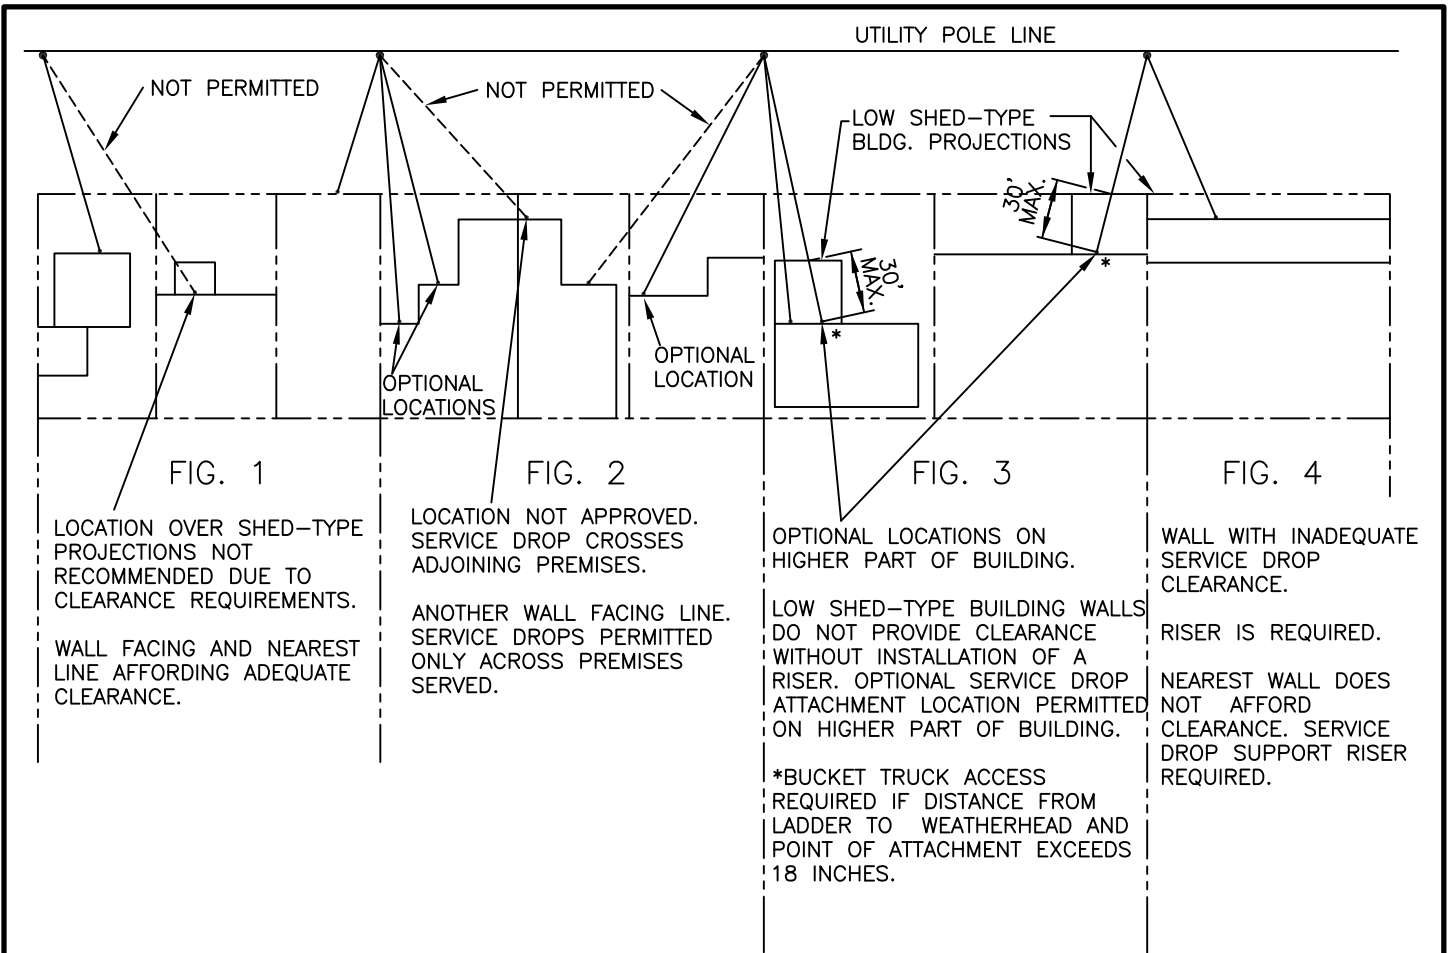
UTILITY POLE LINE

NOT PERMITTED

NOT PERMITTED

LOW SHED–TYPE BLDG. PROJECTIONS

30' MAX.

30' MAX.

*

*

OPTIONAL LOCATIONS

OPTIONAL LOCATION

FIG. 1

FIG. 2

FIG. 3

FIG. 4

LOCATION OVER SHED–TYPE PROJECTIONS NOT RECOMMENDED DUE TO CLEARANCE REQUIREMENTS.

WALL FACING AND NEAREST LINE AFFORDING ADEQUATE CLEARANCE.

LOCATION NOT APPROVED. SERVICE DROP CROSSES ADJOINING PREMISES.

ANOTHER WALL FACING LINE. SERVICE DROPS PERMITTED ONLY ACROSS PREMISES SERVED.

OPTIONAL LOCATIONS ON HIGHER PART OF BUILDING.

LOW SHED–TYPE BUILDING WALLS DO NOT PROVIDE CLEARANCE WITHOUT INSTALLATION OF A RISER. OPTIONAL SERVICE DROP ATTACHMENT LOCATION PERMITTED ON HIGHER PART OF BUILDING.

*BUCKET TRUCK ACCESS REQUIRED IF DISTANCE FROM LADDER TO WEATHERHEAD AND POINT OF ATTACHMENT EXCEEDS 18 INCHES.

WALL WITH INADEQUATE SERVICE DROP CLEARANCE.

RISER IS REQUIRED.

NEAREST WALL DOES NOT AFFORD CLEARANCE. SERVICE DROP SUPPORT RISER REQUIRED.